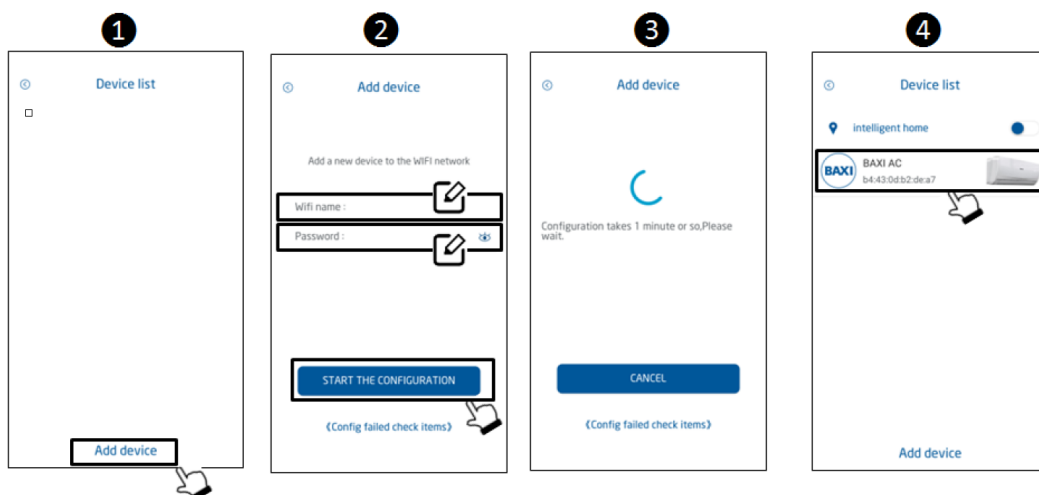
1

Device list

Add device

2

Add device

Add a new device to the WIFI network

Wifi name :

Password :

START THE CONFIGURATION

《Config failed check items》

3

Add device

Configuration takes 1 minute or so,Please wait.

CANCEL

《Config failed check items》

4

Device list

intelligent home

BAXI

BAXI AC
b4:43:0d:b2:de:a7

Add device